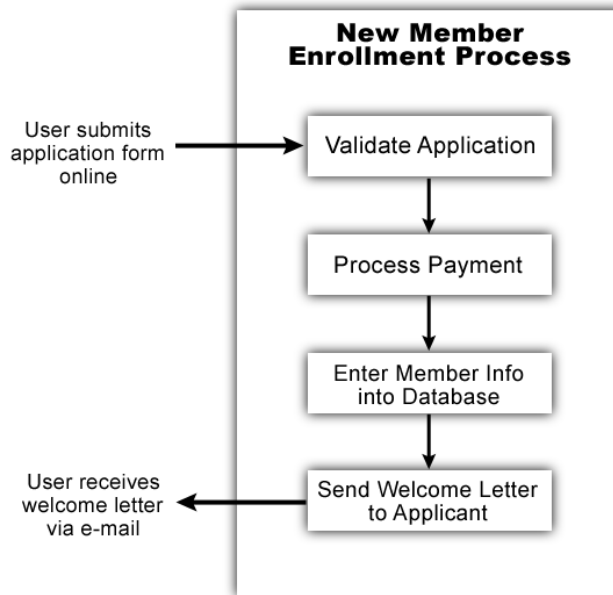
New Member Enrollment Process

User submits application form online

Validate Application

Process Payment

Enter Member Info into Database

Send Welcome Letter to Applicant

User receives welcome letter via e-mail